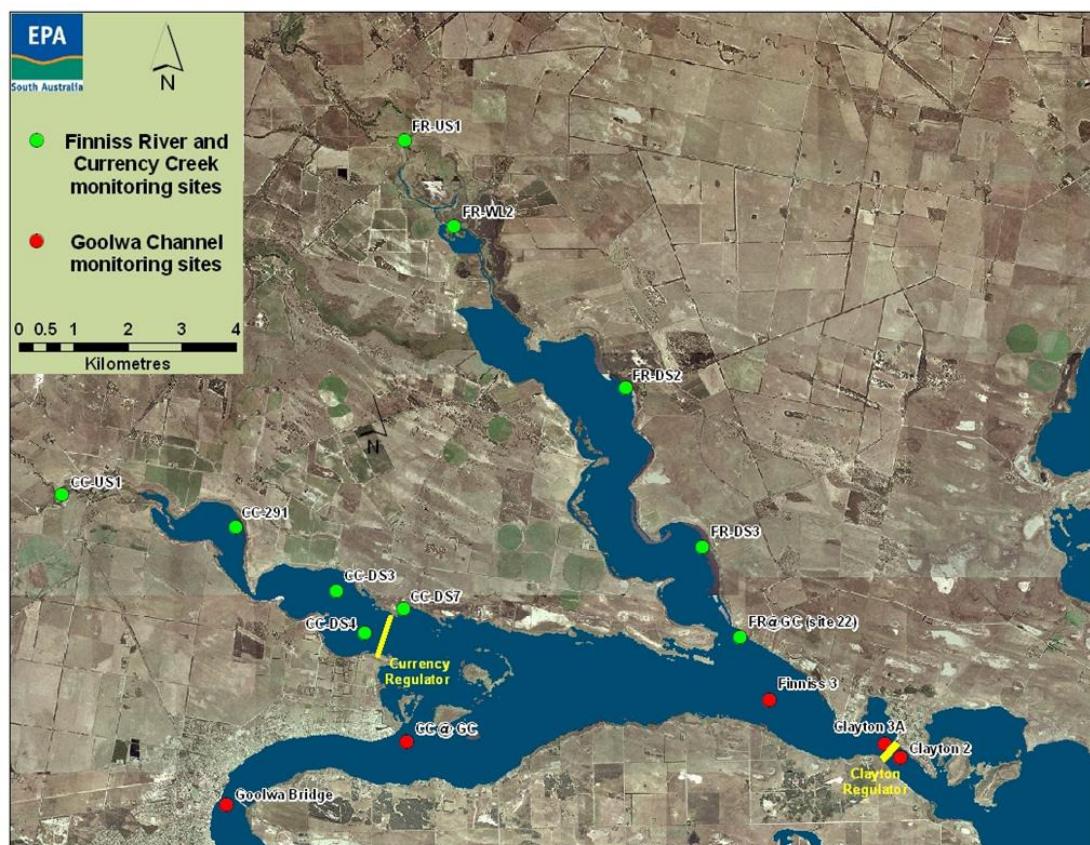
EPA
South Australia

N

Finniss River and Currency Creek monitoring sites

Goolwa Channel monitoring sites

0 0.5 1 2 3 4
Kilometres

FR-US1
FR-WL2
FR-DS2
N
CC-US1
CC-291
FR-DS3
CC-DS3
CC-DS7
CC-DS4
FR@GC (site 22)
Currency Regulator
Finniss 3
CC@GC
Clayton 3A
Clayton 2
Clayton Regulator
Goolwa Bridge